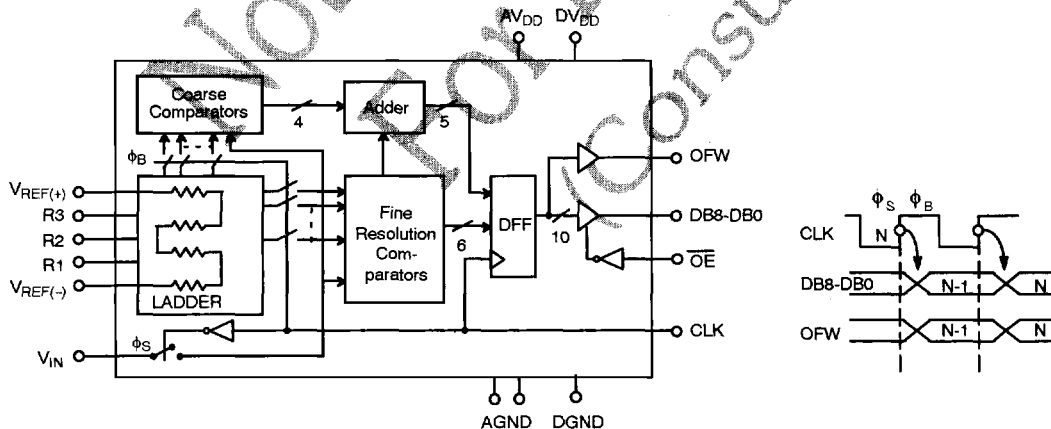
$AV_{DD}$ $DV_{DD}$

Coarse Comparators

4

Adder

5

$\phi_B$

$V_{REF(+)}$

R3

R2

R1

$V_{REF(-)}$

LADDER

Fine Resolution Comparators

6

DFF

10

OFW

DB8-DB0

$\overline{OE}$

CLK

$V_{IN}$

$\phi_S$

AGND DGND

$\phi_S$ $\phi_B$

CLK

N

DB8-DB0

N-1

N

OFW

N-1

N